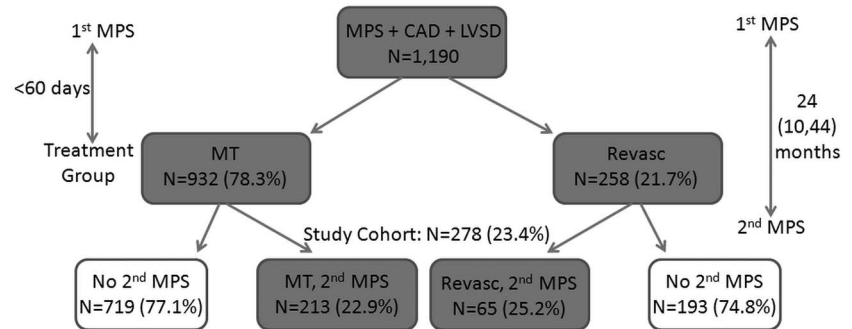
1$^{st}$ MPS

<60 days

Treatment Group

MPS + CAD + LVSD
N=1,190

MT
N=932 (78.3%)

Revasc
N=258 (21.7%)

1$^{st}$ MPS

24 (10,44) months

2$^{nd}$ MPS

Study Cohort: N=278 (23.4%)

No 2$^{nd}$ MPS
N=719 (77.1%)

MT, 2$^{nd}$ MPS
N=213 (22.9%)

Revasc, 2$^{nd}$ MPS
N=65 (25.2%)

No 2$^{nd}$ MPS
N=193 (74.8%)